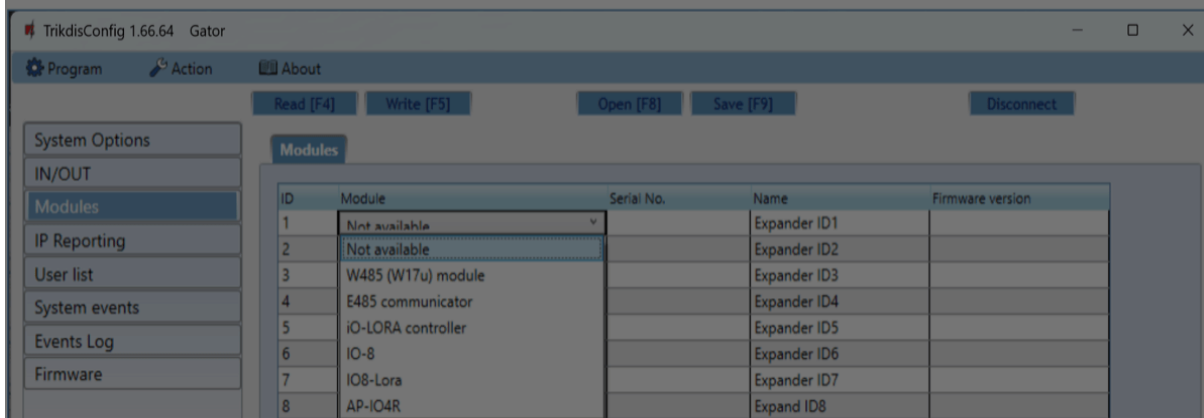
TrikdisConfig 1.66.64 Gator

Program Action About

Read [F4] Write [F5] Open [F8] Save [F9] Disconnect

System Options
IN/OUT
Modules
IP Reporting
User list
System events
Events Log
Firmware

Modules

| ID | Module | Serial No. | Name | Firmware version |
|---|---|---|---|---|
| 1 | Not available | | Expander ID1 | |
| 2 | Not available | | Expander ID2 | |
| 3 | W485 (W17u) module | | Expander ID3 | |
| 4 | E485 communicator | | Expander ID4 | |
| 5 | iO-LORA controller | | Expander ID5 | |
| 6 | IO-8 | | Expander ID6 | |
| 7 | IO8-Lora | | Expander ID7 | |
| 8 | AP-IO4R | | Expand ID8 | |